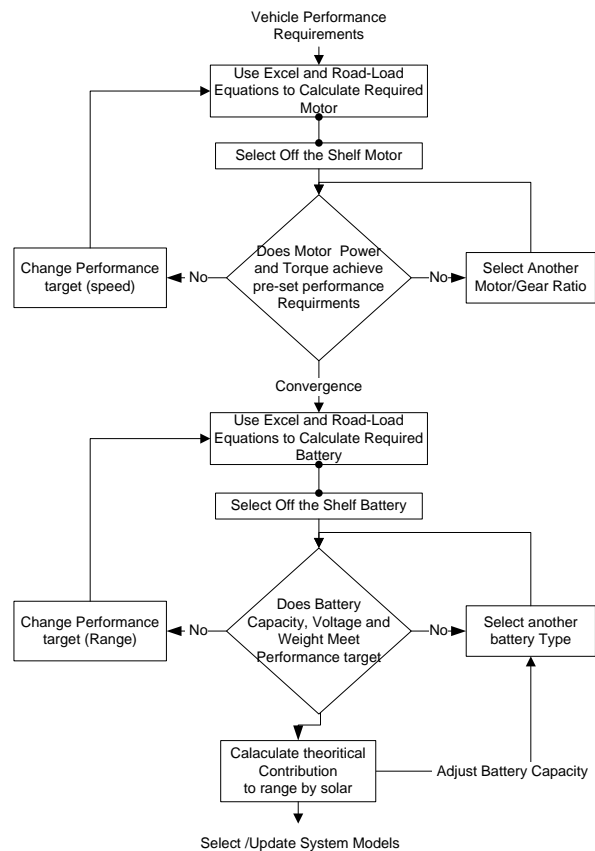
Vehicle Performance Requirements

Use Excel and Road-Load Equations to Calculate Required Motor

Select Off the Shelf Motor

Change Performance target (speed)

No

Does Motor Power and Torque achieve pre-set performance Requirments

No

Select Another Motor/Gear Ratio

Convergence

Use Excel and Road-Load Equations to Calculate Required Battery

Select Off the Shelf Battery

Change Performance target (Range)

No

Does Battery Capacity, Voltage and Weight Meet Performance target

No

Select another battery Type

Calaculate theoritical Contribution to range by solar

Adjust Battery Capacity

Select /Update System Models